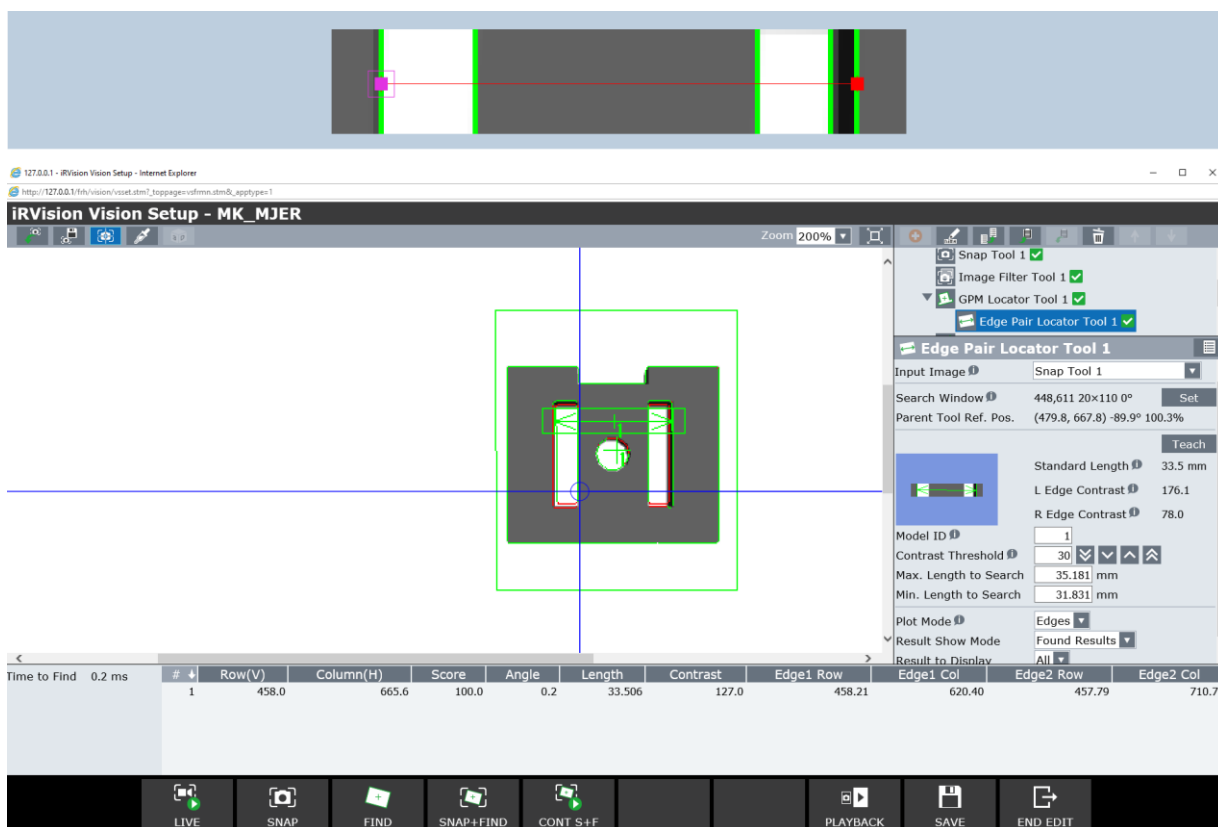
127.0.0.1 - iRVision Vision Setup - Internet Explorer
http://127.0.0.1/frh/vision/vsset.stm?_toppage=vsfrmn.stm&_apptype=1

iRVision Vision Setup - MK_MJER

Zoom 200%

Snap Tool 1
Image Filter Tool 1
GPM Locator Tool 1
Edge Pair Locator Tool 1

Edge Pair Locator Tool 1

Input Image Snap Tool 1
Search Window 448,611 20×110 0° Set
Parent Tool Ref. Pos. (479.8, 667.8) -89.9° 100.3%
Teach
Standard Length 33.5 mm
L Edge Contrast 176.1
R Edge Contrast 78.0
Model ID 1
Contrast Threshold 30
Max. Length to Search 35.181 mm
Min. Length to Search 31.831 mm
Plot Mode Edges
Result Show Mode Found Results
Result to Display All

Time to Find 0.2 ms

| # | Row(V) | Column(H) | Score | Angle | Length | Contrast | Edge1 Row | Edge1 Col | Edge2 Row | Edge2 Col |
|---|---|---|---|---|---|---|---|---|---|---|
| 1 | 458.0 | 665.6 | 100.0 | 0.2 | 33.506 | 127.0 | 458.21 | 620.40 | 457.79 | 710.7 |

LIVE SNAP FIND SNAP+FIND CONT S+F PLAYBACK SAVE END EDIT